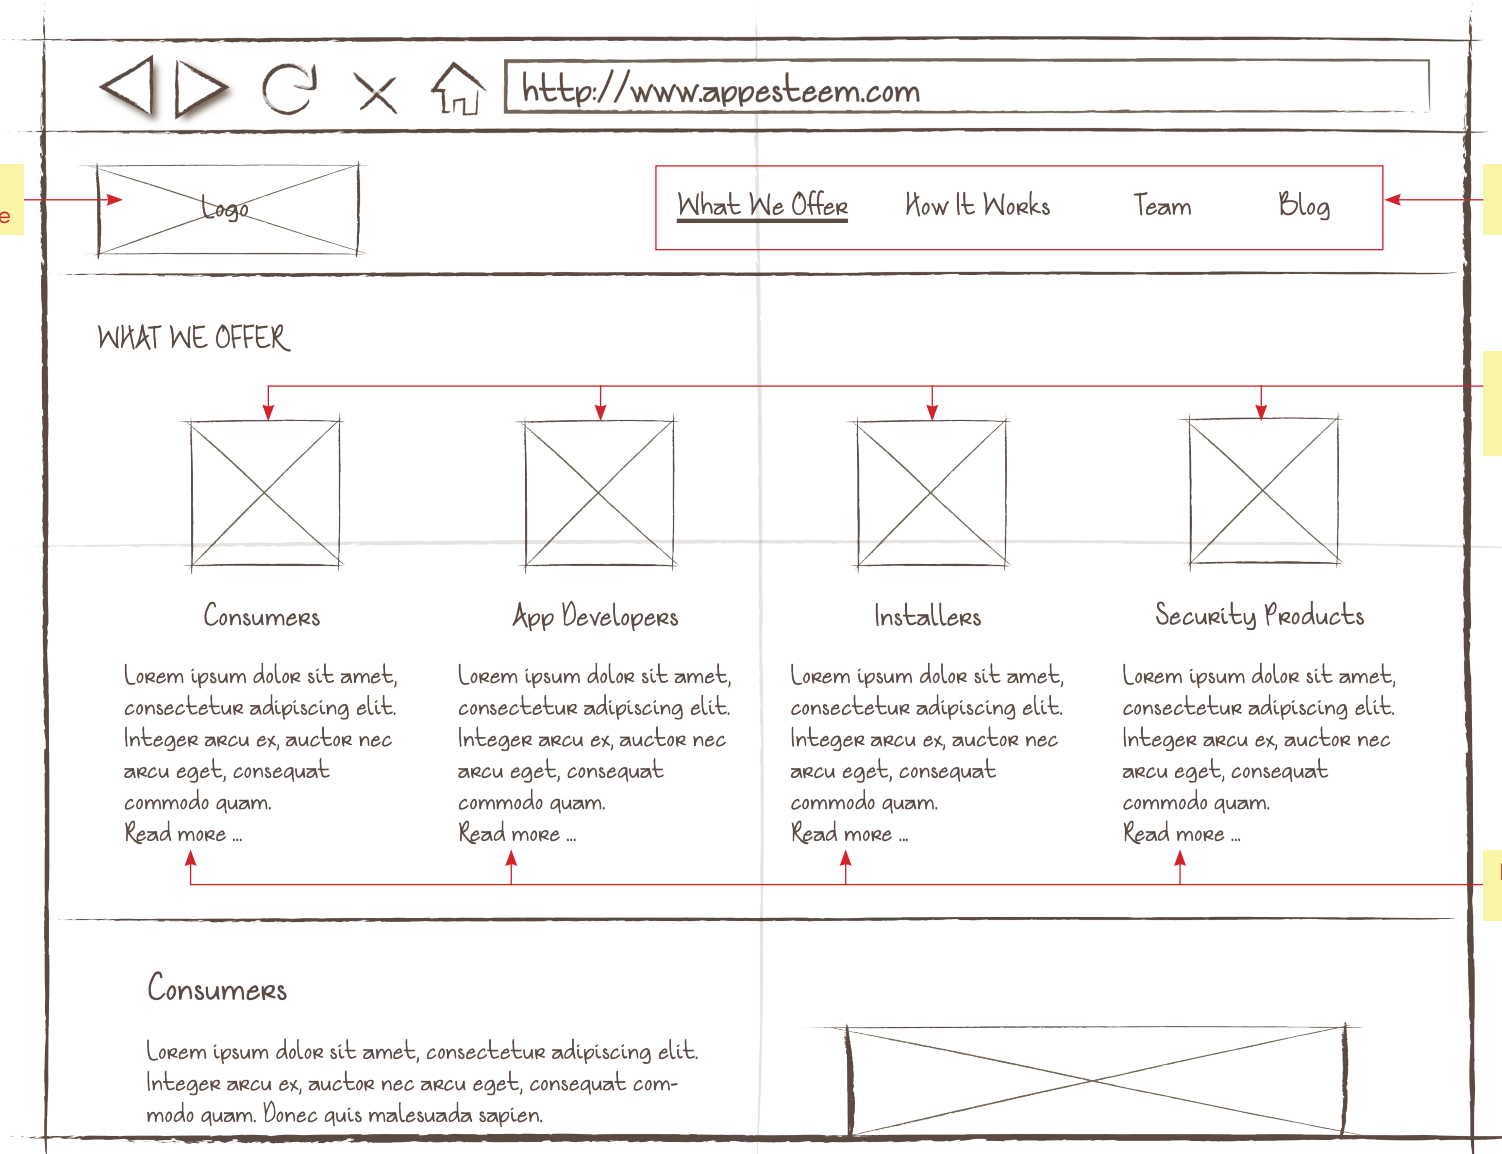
e

http://www.appesteem.com

Logo

What We Offer How It Works Team Blog

WHAT WE OFFER

Consumers

Lorem ipsum dolor sit amet, consectetur adipiscing elit. Integer arcu ex, auctor nec arcu eget, consequat commodo quam.
Read more ...

App Developers

Lorem ipsum dolor sit amet, consectetur adipiscing elit. Integer arcu ex, auctor nec arcu eget, consequat commodo quam.
Read more ...

Installers

Lorem ipsum dolor sit amet, consectetur adipiscing elit. Integer arcu ex, auctor nec arcu eget, consequat commodo quam.
Read more ...

Security Products

Lorem ipsum dolor sit amet, consectetur adipiscing elit. Integer arcu ex, auctor nec arcu eget, consequat commodo quam.
Read more ...

Consumers

Lorem ipsum dolor sit amet, consectetur adipiscing elit. Integer arcu ex, auctor nec arcu eget, consequat commodo quam. Donec quis malesuada sapien.